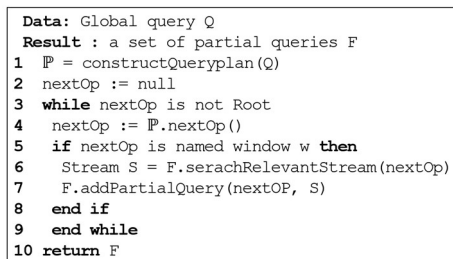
**Data:** Global query Q
**Result** : a set of partial queries F
1 $\mathbb{P}$ = constructQueryplan(Q)
2 nextOp := null
3 **while** nextOp is not Root
4 nextOp := $\mathbb{P}$.nextOp()
5 **if** nextOp is named window w **then**
6 Stream S = F.serachRelevantStream(nextOp)
7 F.addPartialQuery(nextOP, S)
8 **end if**
9 **end while**
10 **return** F